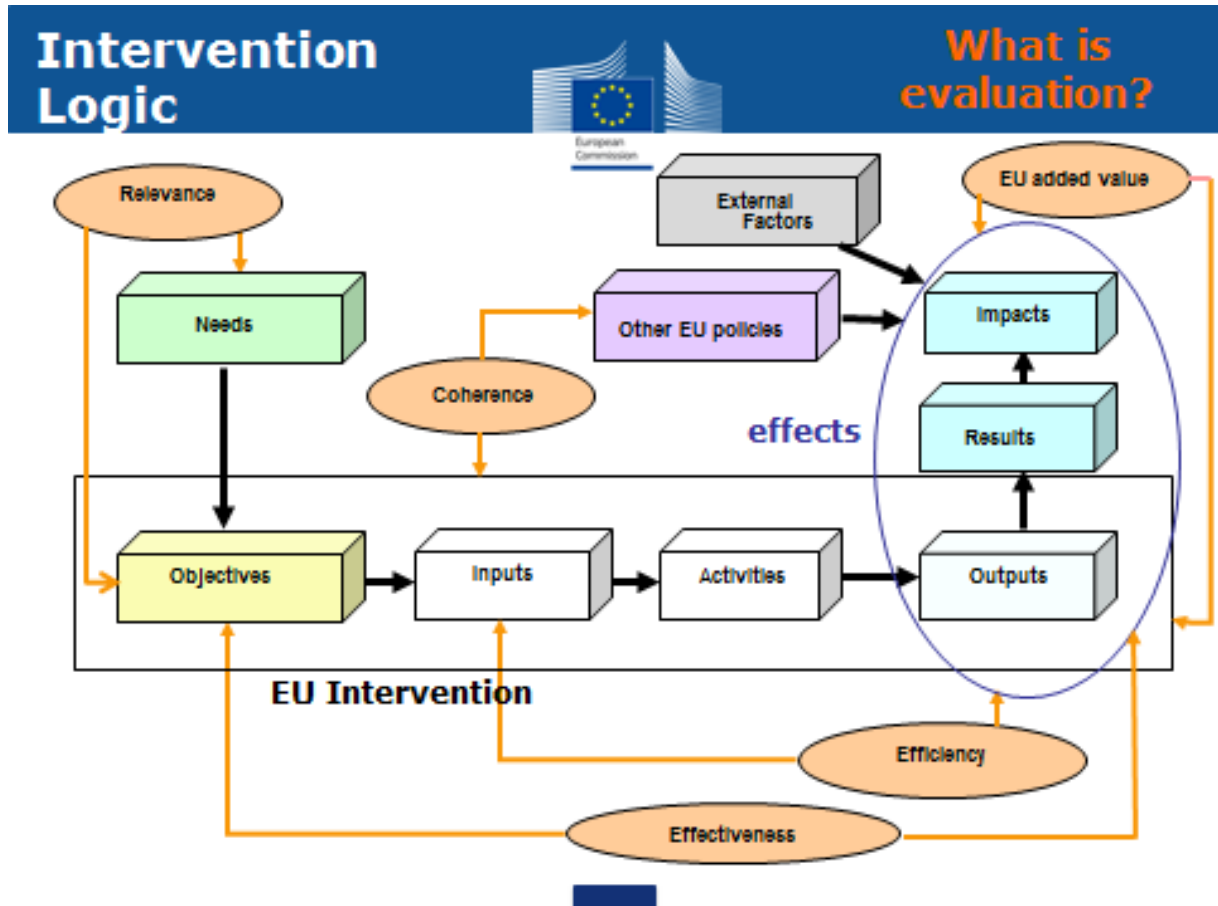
Intervention Logic

What is evaluation?

European Commission

Relevance

External Factors

EU added value

Needs

Other EU policies

Impacts

Coherence

effects

Results

Objectives

Inputs

Activities

Outputs

EU Intervention

Efficiency

Effectiveness